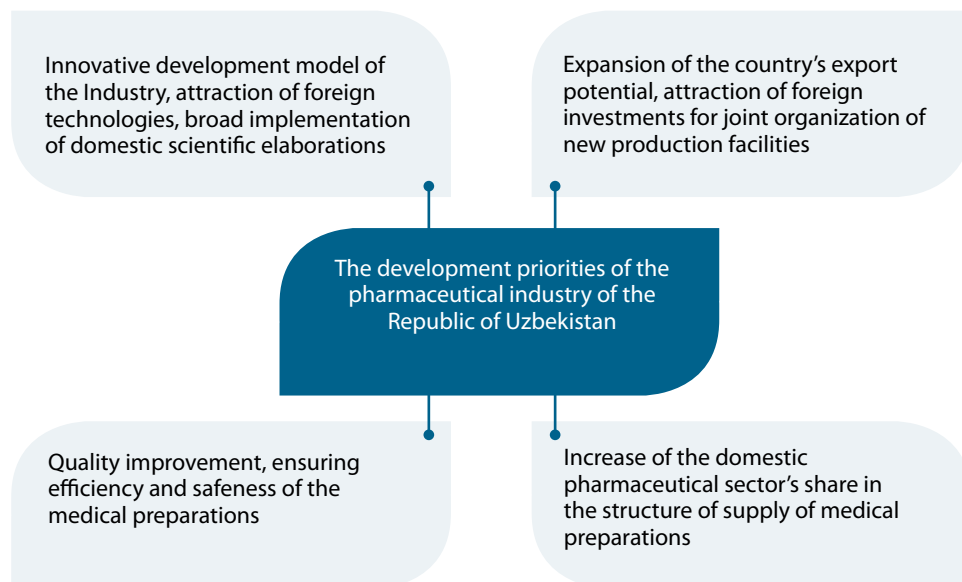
Innovative development model of the Industry, attraction of foreign technologies, broad implementation of domestic scientific elaborations

Expansion of the country’s export potential, attraction of foreign investments for joint organization of new production facilities

The development priorities of the pharmaceutical industry of the Republic of Uzbekistan

Quality improvement, ensuring efficiency and safeness of the medical preparations

Increase of the domestic pharmaceutical sector’s share in the structure of supply of medical preparations